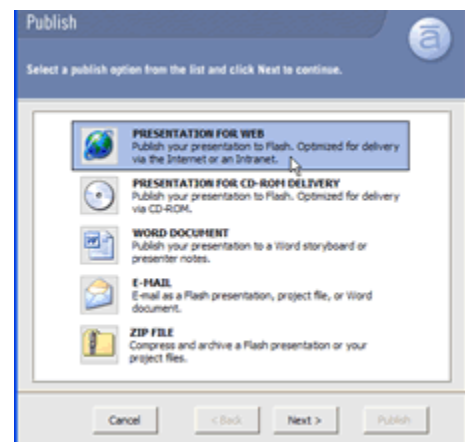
Publish

Select a publish option from the list and click Next to continue.

PRESENTATION FOR WEB
Publish your presentation to Flash. Optimized for delivery via the Internet or an Intranet.

PRESENTATION FOR CD-ROM DELIVERY
Publish your presentation to Flash. Optimized for delivery via CD-ROM.

WORD DOCUMENT
Publish your presentation to a Word storyboard or presenter notes.

E-MAIL
E-mail as a Flash presentation, project file, or Word document.

ZIP FILE
Compress and archive a Flash presentation or your project files.

Cancel
< Back
Next >
Publish